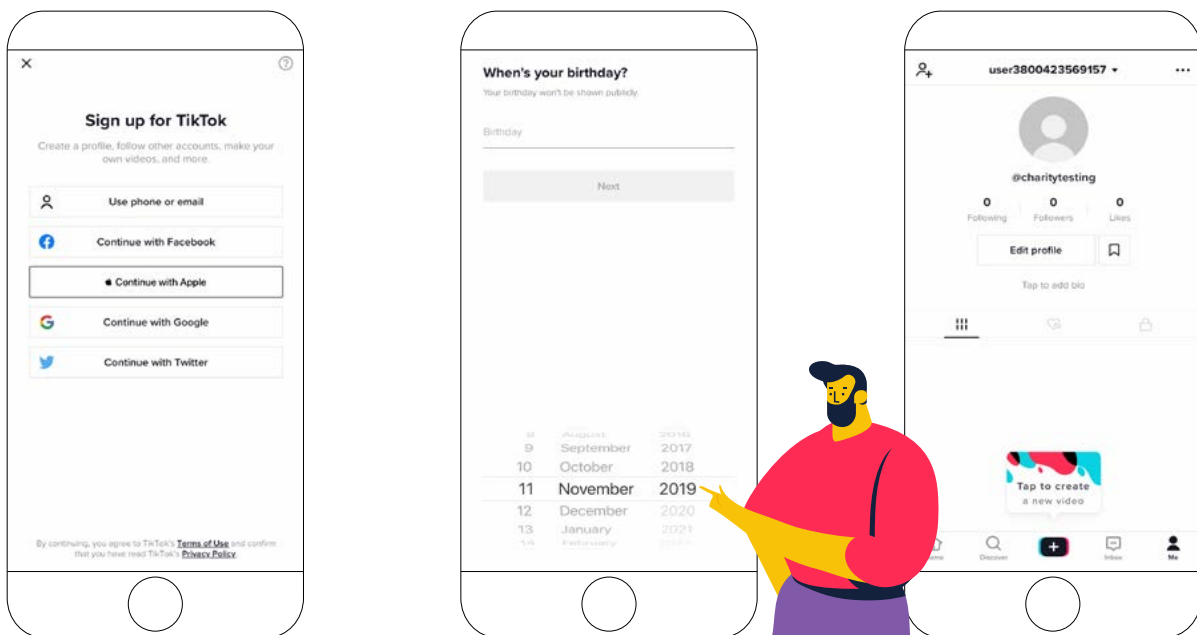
×

Sign up for TikTok

Create a profile, follow other accounts, make your own videos, and more.

Use phone or email

Continue with Facebook

Continue with Apple

Continue with Google

Continue with Twitter

By continuing, you agree to TikTok's Terms of Use and confirm that you have read TikTok's Privacy Policy.

When's your birthday?

Your birthday won't be shown publicly.

Birthday

Next

8 August 2016
9 September 2017
10 October 2018
11 November 2019
12 December 2020
13 January 2021
14 February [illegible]

user3800423569157 ▾

@charitytesting

0 Following
0 Followers
0 Likes

Edit profile

Tap to add bio

Tap to create a new video

Home
Discover
Inbox
Me